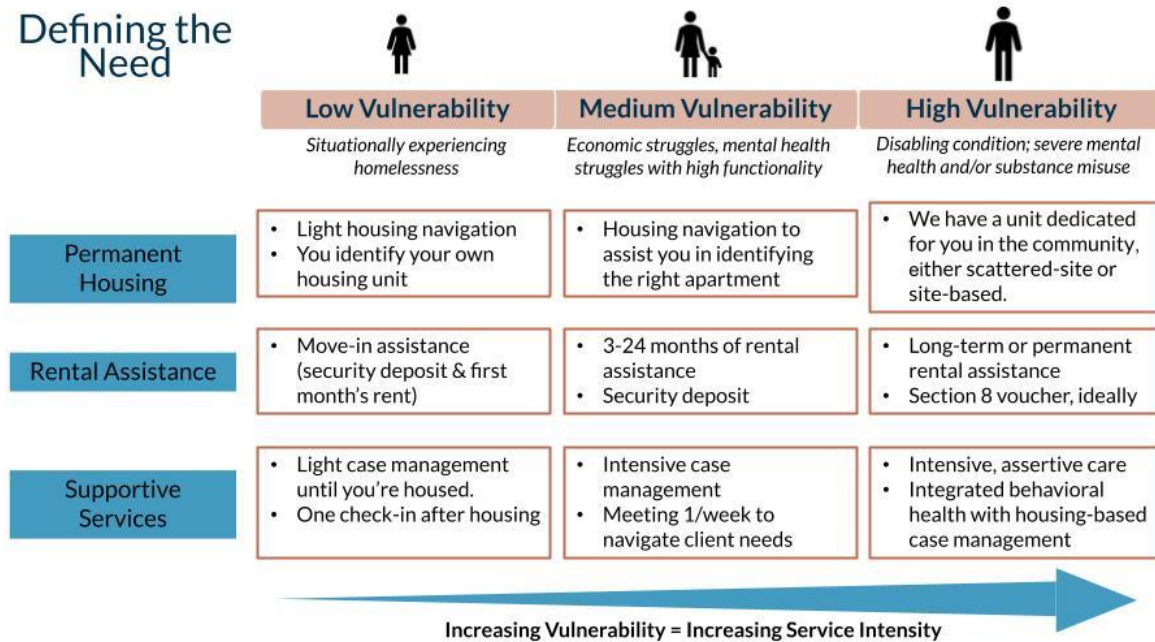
Defining the Need

| | Low Vulnerability | Medium Vulnerability | High Vulnerability |
|---|---|---|---|
| | *Situationally experiencing homelessness* | *Economic struggles, mental health struggles with high functionality* | *Disabling condition; severe mental health and/or substance misuse* |
| Permanent Housing | • Light housing navigation<br>• You identify your own housing unit | • Housing navigation to assist you in identifying the right apartment | • We have a unit dedicated for you in the community, either scattered-site or site-based. |
| Rental Assistance | • Move-in assistance (security deposit & first month's rent) | • 3-24 months of rental assistance<br>• Security deposit | • Long-term or permanent rental assistance<br>• Section 8 voucher, ideally |
| Supportive Services | • Light case management until you're housed.<br>• One check-in after housing | • Intensive case management<br>• Meeting 1/week to navigate client needs | • Intensive, assertive care<br>• Integrated behavioral health with housing-based case management |

Increasing Vulnerability = Increasing Service Intensity